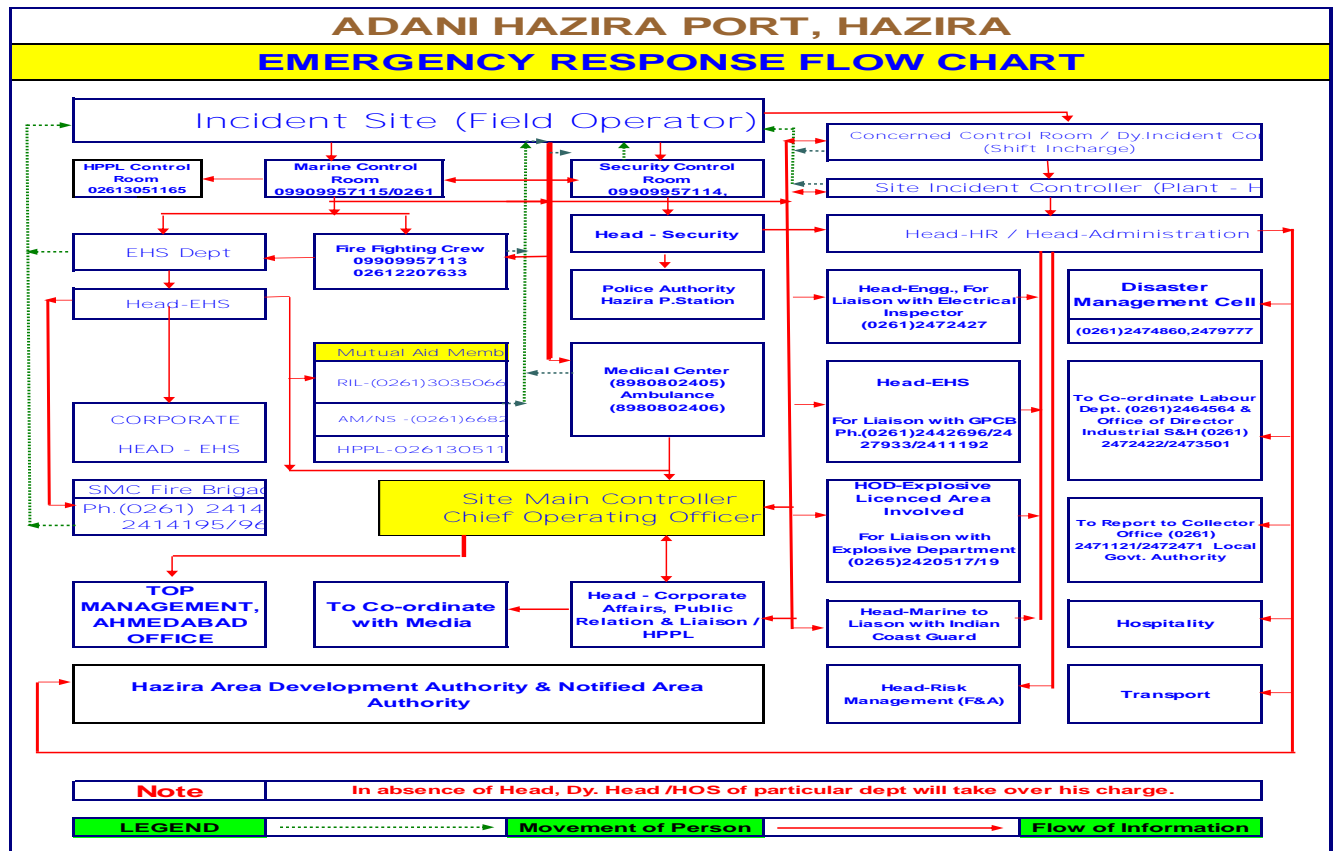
ADANI HAZIRA PORT, HAZIRA

EMERGENCY RESPONSE FLOW CHART

Incident Site (Field Operator)

HPPL Control Room 02613051165

Marine Control Room 09909957115/0261

Security Control Room 09909957114.

Concerned Control Room / Dy.Incident Co (Shift Incharge)

Site Incident Controller (Plant - H

EHS Dept

Fire Fighting Crew 09909957113 02612207633

Head - Security

Head-HR / Head-Administration

Head-EHS

Police Authority Hazira P.Station

Head-Engg., For Liaison with Electrical Inspector (0261)2472427

Disaster Management Cell

(0261)2474860,2479777

Mutual Aid Memb

RIL-(0261)3035066

AM/NS -(0261)6682

HPPL-026130511

Medical Center (8980802405) Ambulance (8980802406)

Head-EHS

For Liaison with GPCB Ph.(0261)2442696/24 27933/2411192

To Co-ordinate Labour Dept. (0261)2464564 & Office of Director Industrial S&H (0261) 2472422/2473501

CORPORATE

HEAD - EHS

SMC Fire Brigad

Ph.(0261) 2414

2414195/96

Site Main Controller Chief Operating Officer

HOD-Explosive Licenced Area Involved

For Liaison with Explosive Department (0265)2420517/19

To Report to Collector Office (0261) 2471121/2472471 Local Govt. Authority

TOP MANAGEMENT, AHMEDABAD OFFICE

To Co-ordinate with Media

Head - Corporate Affairs, Public Relation & Liaison / HPPL

Head-Marine to Liason with Indian Coast Guard

Hospitality

Hazira Area Development Authority & Notified Area Authority

Head-Risk Management (F&A)

Transport

Note

In absence of Head, Dy. Head /HOS of particular dept will take over his charge.

LEGEND

Movement of Person

Flow of Information